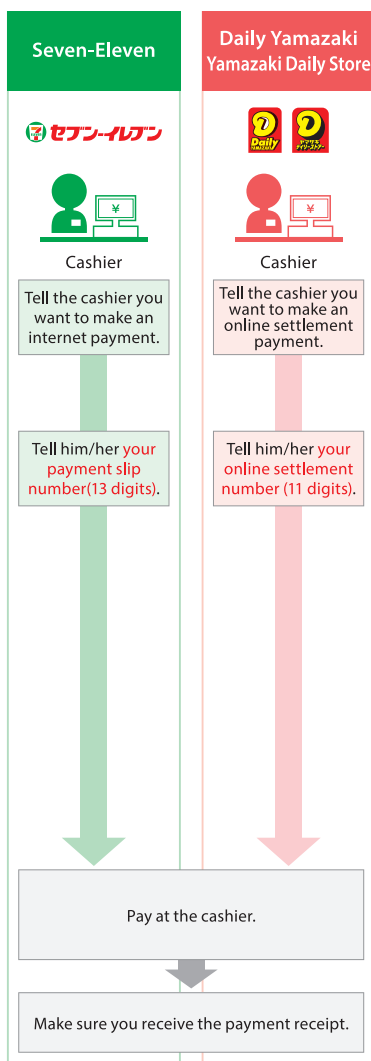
Seven-Eleven

セブン-イレブン

¥

Cashier

Tell the cashier you want to make an internet payment.

Tell him/her your payment slip number(13 digits).

Daily Yamazaki
Yamazaki Daily Store

Daily

ヤマザキ デイリーストアー

¥

Cashier

Tell the cashier you want to make an online settlement payment.

Tell him/her your online settlement number (11 digits).

Pay at the cashier.

Make sure you receive the payment receipt.